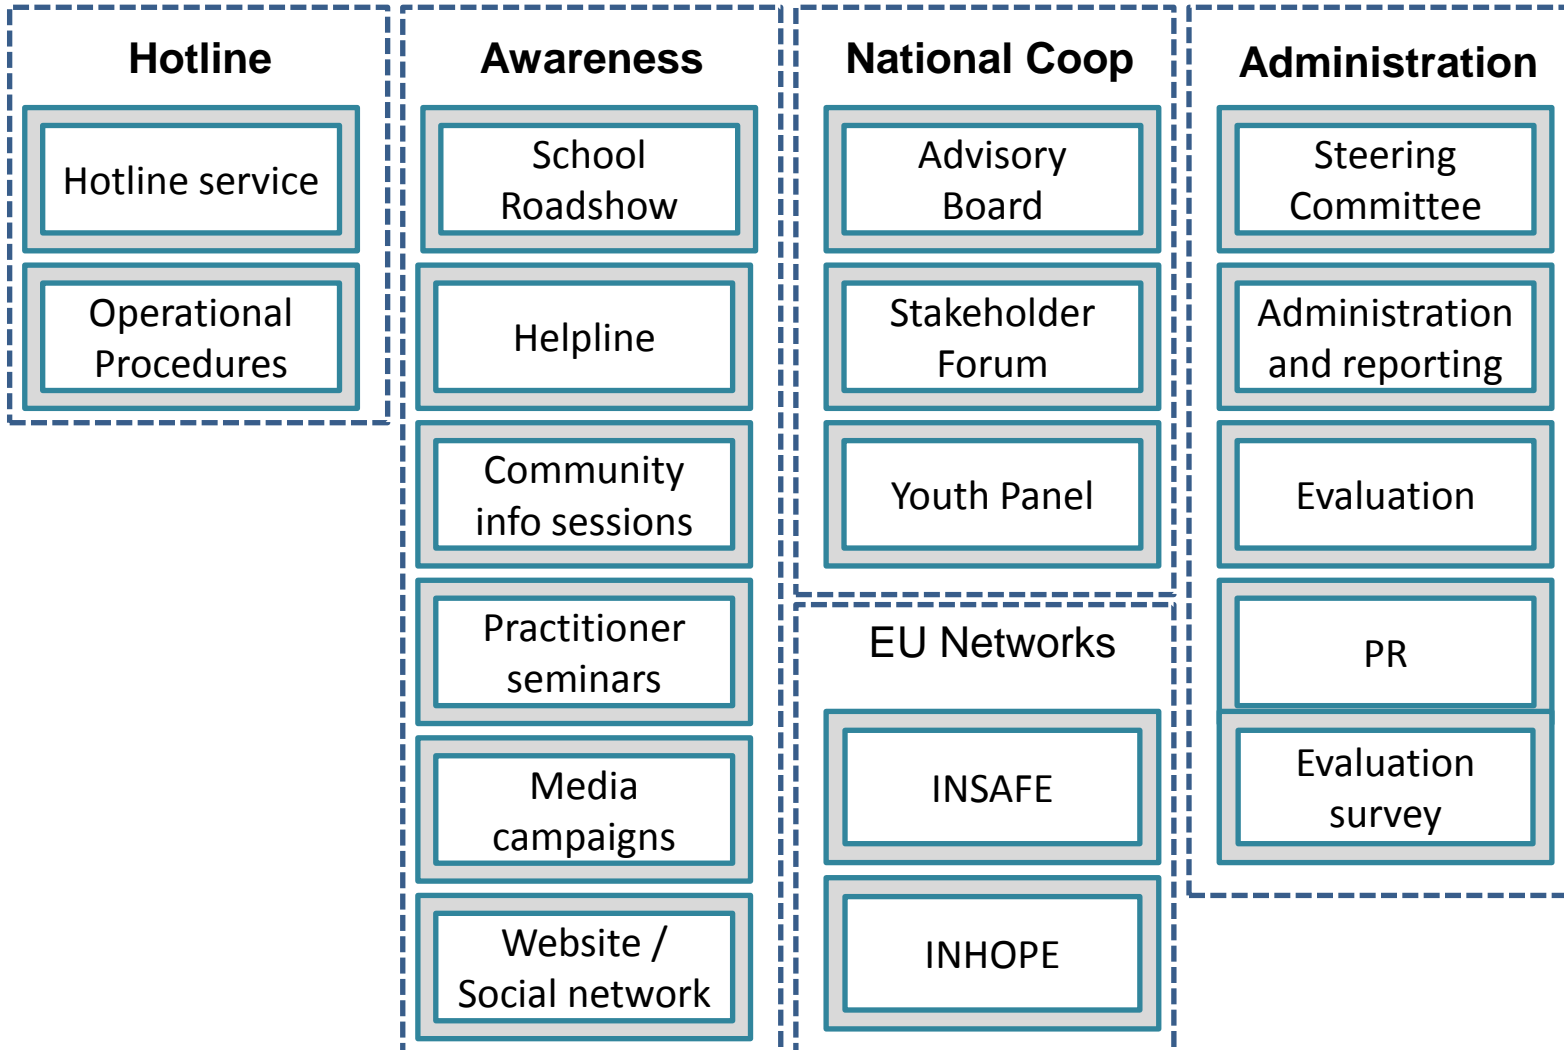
Hotline

Hotline service

Operational Procedures

Awareness

School Roadshow

Helpline

Community info sessions

Practitioner seminars

Media campaigns

Website / Social network

National Coop

Advisory Board

Stakeholder Forum

Youth Panel

EU Networks

INSAFE

INHOPE

Administration

Steering Committee

Administration and reporting

Evaluation

PR

Evaluation survey